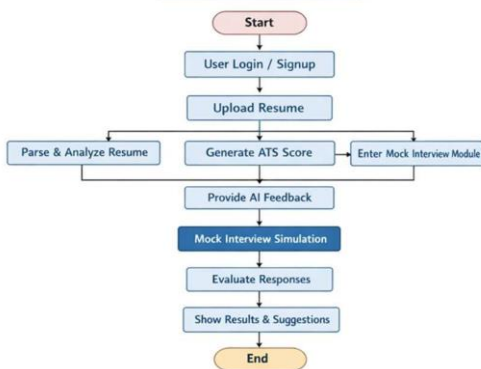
Start

User Login / Signup

Upload Resume

Parse & Analyze Resume

Generate ATS Score

Enter Mock Interview Module

Provide AI Feedback

Mock Interview Simulation

Evaluate Responses

Show Results & Suggestions

End